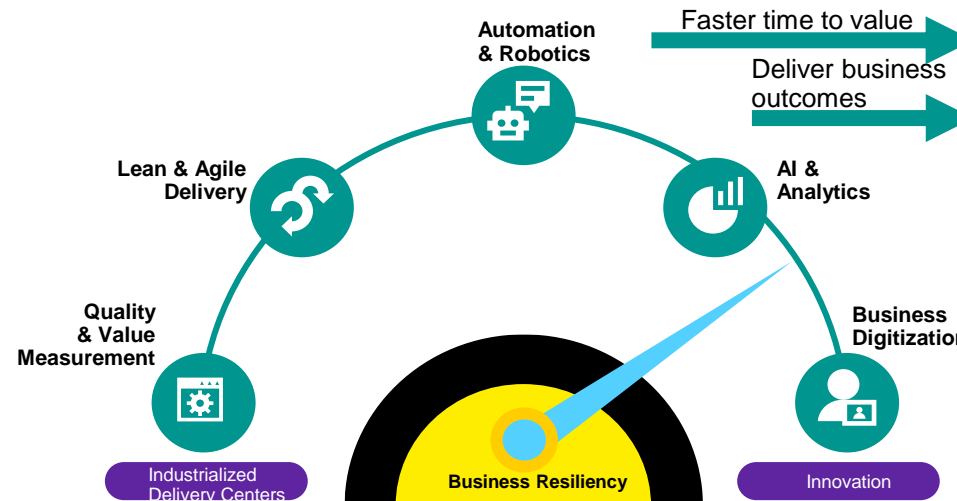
Automation & Robotics

Faster time to value

Deliver business outcomes

Lean & Agile Delivery

AI & Analytics

Quality & Value Measurement

Business Digitization

Industrialized Delivery Centers

Business Resiliency

Innovation